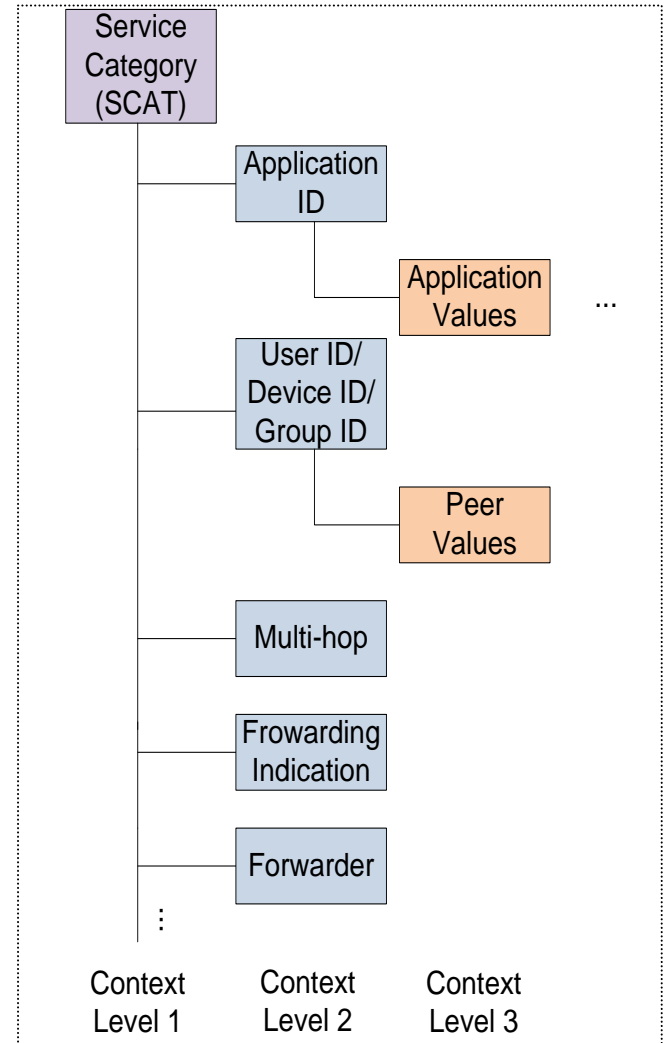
Service Category (SCAT)

Application ID

Application Values

...

User ID/ Device ID/ Group ID

Peer Values

Multi-hop

Frowarding Indication

Forwarder

⋮

Context Level 1

Context Level 2

Context Level 3